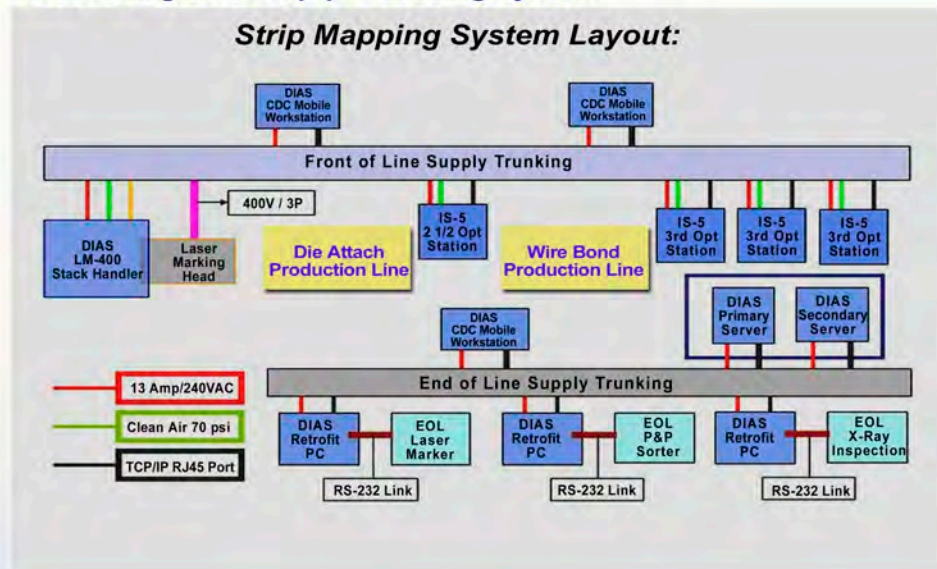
Strip Mapping System Layout:

DIAS CDC Mobile Workstation

DIAS CDC Mobile Workstation

Front of Line Supply Trunking

400V / 3P

DIAS LM-400 Stack Handler

Laser Marking Head

Die Attach Production Line

IS-5 2 1/2 Opt Station

Wire Bond Production Line

IS-5 3rd Opt Station

IS-5 3rd Opt Station

IS-5 3rd Opt Station

DIAS Primary Server

DIAS Secondary Server

DIAS CDC Mobile Workstation

13 Amp/240VAC

Clean Air 70 psi

TCP/IP RJ45 Port

End of Line Supply Trunking

DIAS Retrofit PC

EOL Laser Marker

RS-232 Link

DIAS Retrofit PC

EOL P&P Sorter

RS-232 Link

DIAS Retrofit PC

EOL X-Ray Inspection

RS-232 Link